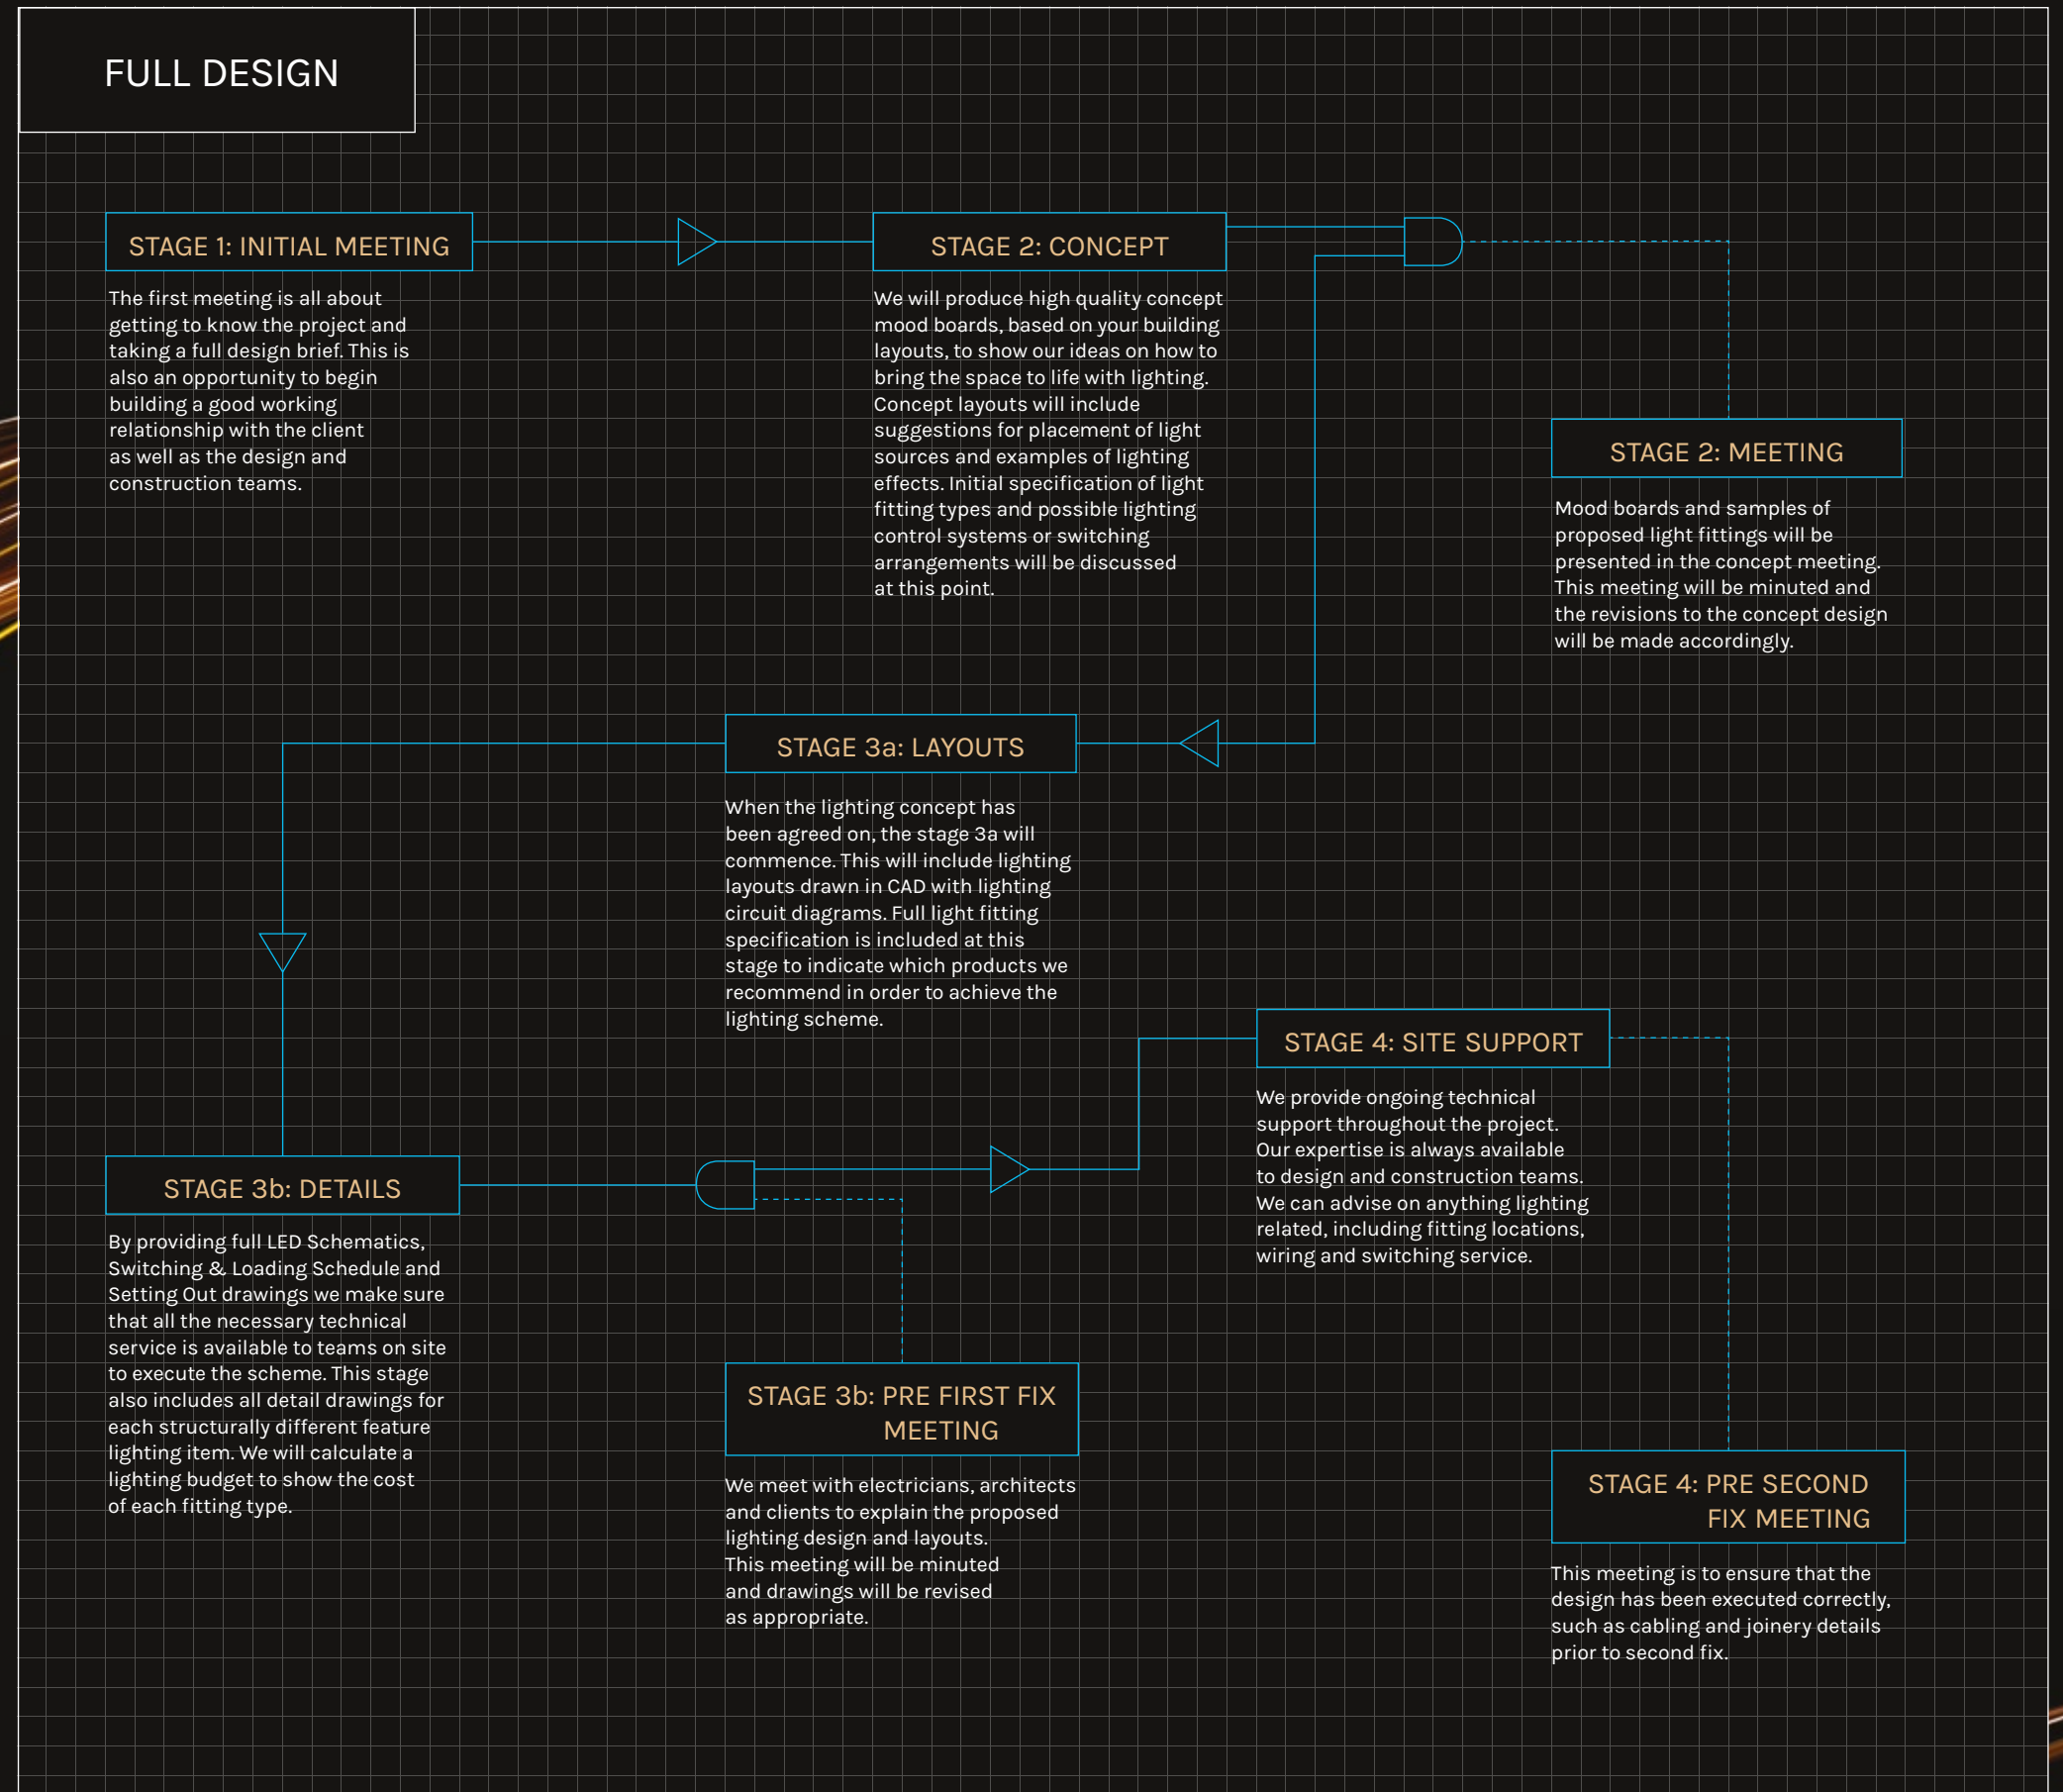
FULL DESIGN

STAGE 1: INITIAL MEETING

The first meeting is all about getting to know the project and taking a full design brief. This is also an opportunity to begin building a good working relationship with the client as well as the design and construction teams.

STAGE 2: CONCEPT

We will produce high quality concept mood boards, based on your building layouts, to show our ideas on how to bring the space to life with lighting. Concept layouts will include suggestions for placement of light sources and examples of lighting effects. Initial specification of light fitting types and possible lighting control systems or switching arrangements will be discussed at this point.

STAGE 2: MEETING

Mood boards and samples of proposed light fittings will be presented in the concept meeting. This meeting will be minuted and the revisions to the concept design will be made accordingly.

STAGE 3a: LAYOUTS

When the lighting concept has been agreed on, the stage 3a will commence. This will include lighting layouts drawn in CAD with lighting circuit diagrams. Full light fitting specification is included at this stage to indicate which products we recommend in order to achieve the lighting scheme.

STAGE 4: SITE SUPPORT

We provide ongoing technical support throughout the project. Our expertise is always available to design and construction teams. We can advise on anything lighting related, including fitting locations, wiring and switching service.

STAGE 3b: DETAILS

By providing full LED Schematics, Switching & Loading Schedule and Setting Out drawings we make sure that all the necessary technical service is available to teams on site to execute the scheme. This stage also includes all detail drawings for each structurally different feature lighting item. We will calculate a lighting budget to show the cost of each fitting type.

STAGE 3b: PRE FIRST FIX MEETING

We meet with electricians, architects and clients to explain the proposed lighting design and layouts. This meeting will be minuted and drawings will be revised as appropriate.

STAGE 4: PRE SECOND FIX MEETING

This meeting is to ensure that the design has been executed correctly, such as cabling and joinery details prior to second fix.